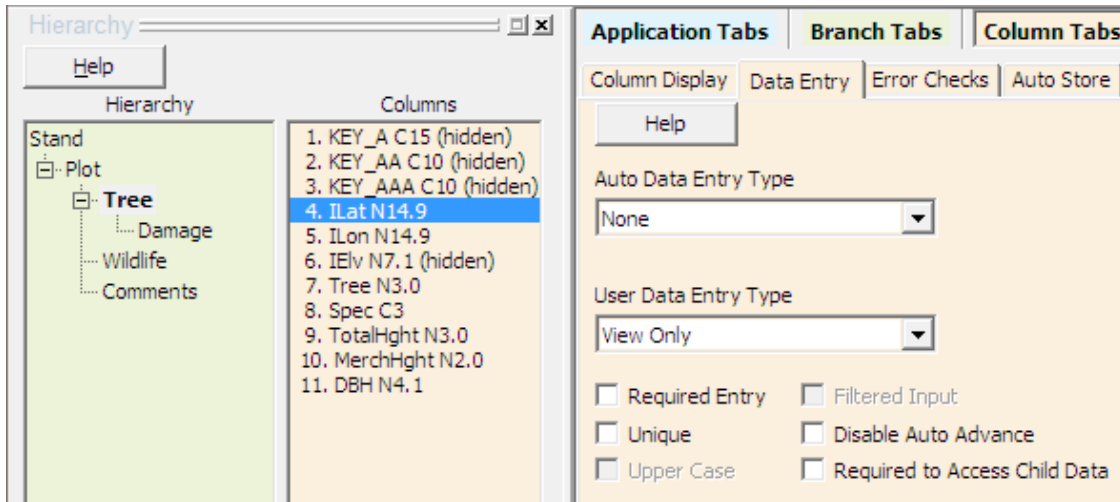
Hierarchy

Help

Hierarchy

Stand
Plot
Tree
Damage
Wildlife
Comments

Columns

1. KEY_A C15 (hidden)
2. KEY_AA C10 (hidden)
3. KEY_AAA C10 (hidden)
4. ILat N14.9
5. ILon N14.9
6. IElv N7.1 (hidden)
7. Tree N3.0
8. Spec C3
9. TotalHght N3.0
10. MerchHght N2.0
11. DBH N4.1

Application Tabs | Branch Tabs | Column Tabs

Column Display | Data Entry | Error Checks | Auto Store

Help

Auto Data Entry Type

None

User Data Entry Type

View Only

Required Entry
Filtered Input
Unique
Disable Auto Advance
Upper Case
Required to Access Child Data